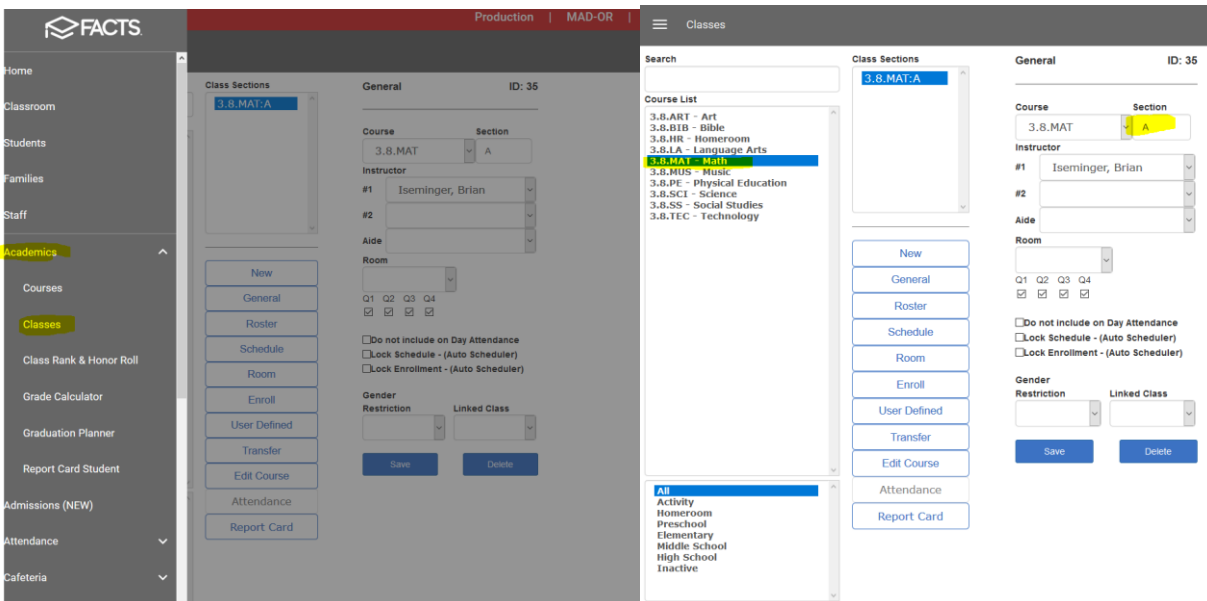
FACTS

Production | MAD-OR

Home
Classroom
Students
Families
Staff
Academics
Courses
Classes
Class Rank & Honor Roll
Grade Calculator
Graduation Planner
Report Card Student
Admissions (NEW)
Attendance
Cafeteria

Class Sections
3.8.MAT:A

General ID: 35

Course Section
3.8.MAT A
Instructor
#1 Iseminger, Brian
#2
Aide
Room
Q1 Q2 Q3 Q4
Do not include on Day Attendance
Lock Schedule - (Auto Scheduler)
Lock Enrollment - (Auto Scheduler)
Gender Restriction
Linked Class

New
General
Roster
Schedule
Room
Enroll
User Defined
Transfer
Edit Course
Attendance
Report Card

Save
Delete

Classes

Search
Course List
3.8.ART - Art
3.8.BIB - Bible
3.8.HR - Homeroom
3.8.LA - Language Arts
3.8.MAT - Math
3.8.MUS - Music
3.8.PE - Physical Education
3.8.SCI - Science
3.8.SS - Social Studies
3.8.TEC - Technology

All
Activity
Homeroom
Preschool
Elementary
Middle School
High School
Inactive

Class Sections
3.8.MAT:A

New
General
Roster
Schedule
Room
Enroll
User Defined
Transfer
Edit Course
Attendance
Report Card

General ID: 35

Course Section
3.8.MAT A
Instructor
#1 Iseminger, Brian
#2
Aide
Room
Q1 Q2 Q3 Q4
Do not include on Day Attendance
Lock Schedule - (Auto Scheduler)
Lock Enrollment - (Auto Scheduler)
Gender Restriction
Linked Class

Save
Delete